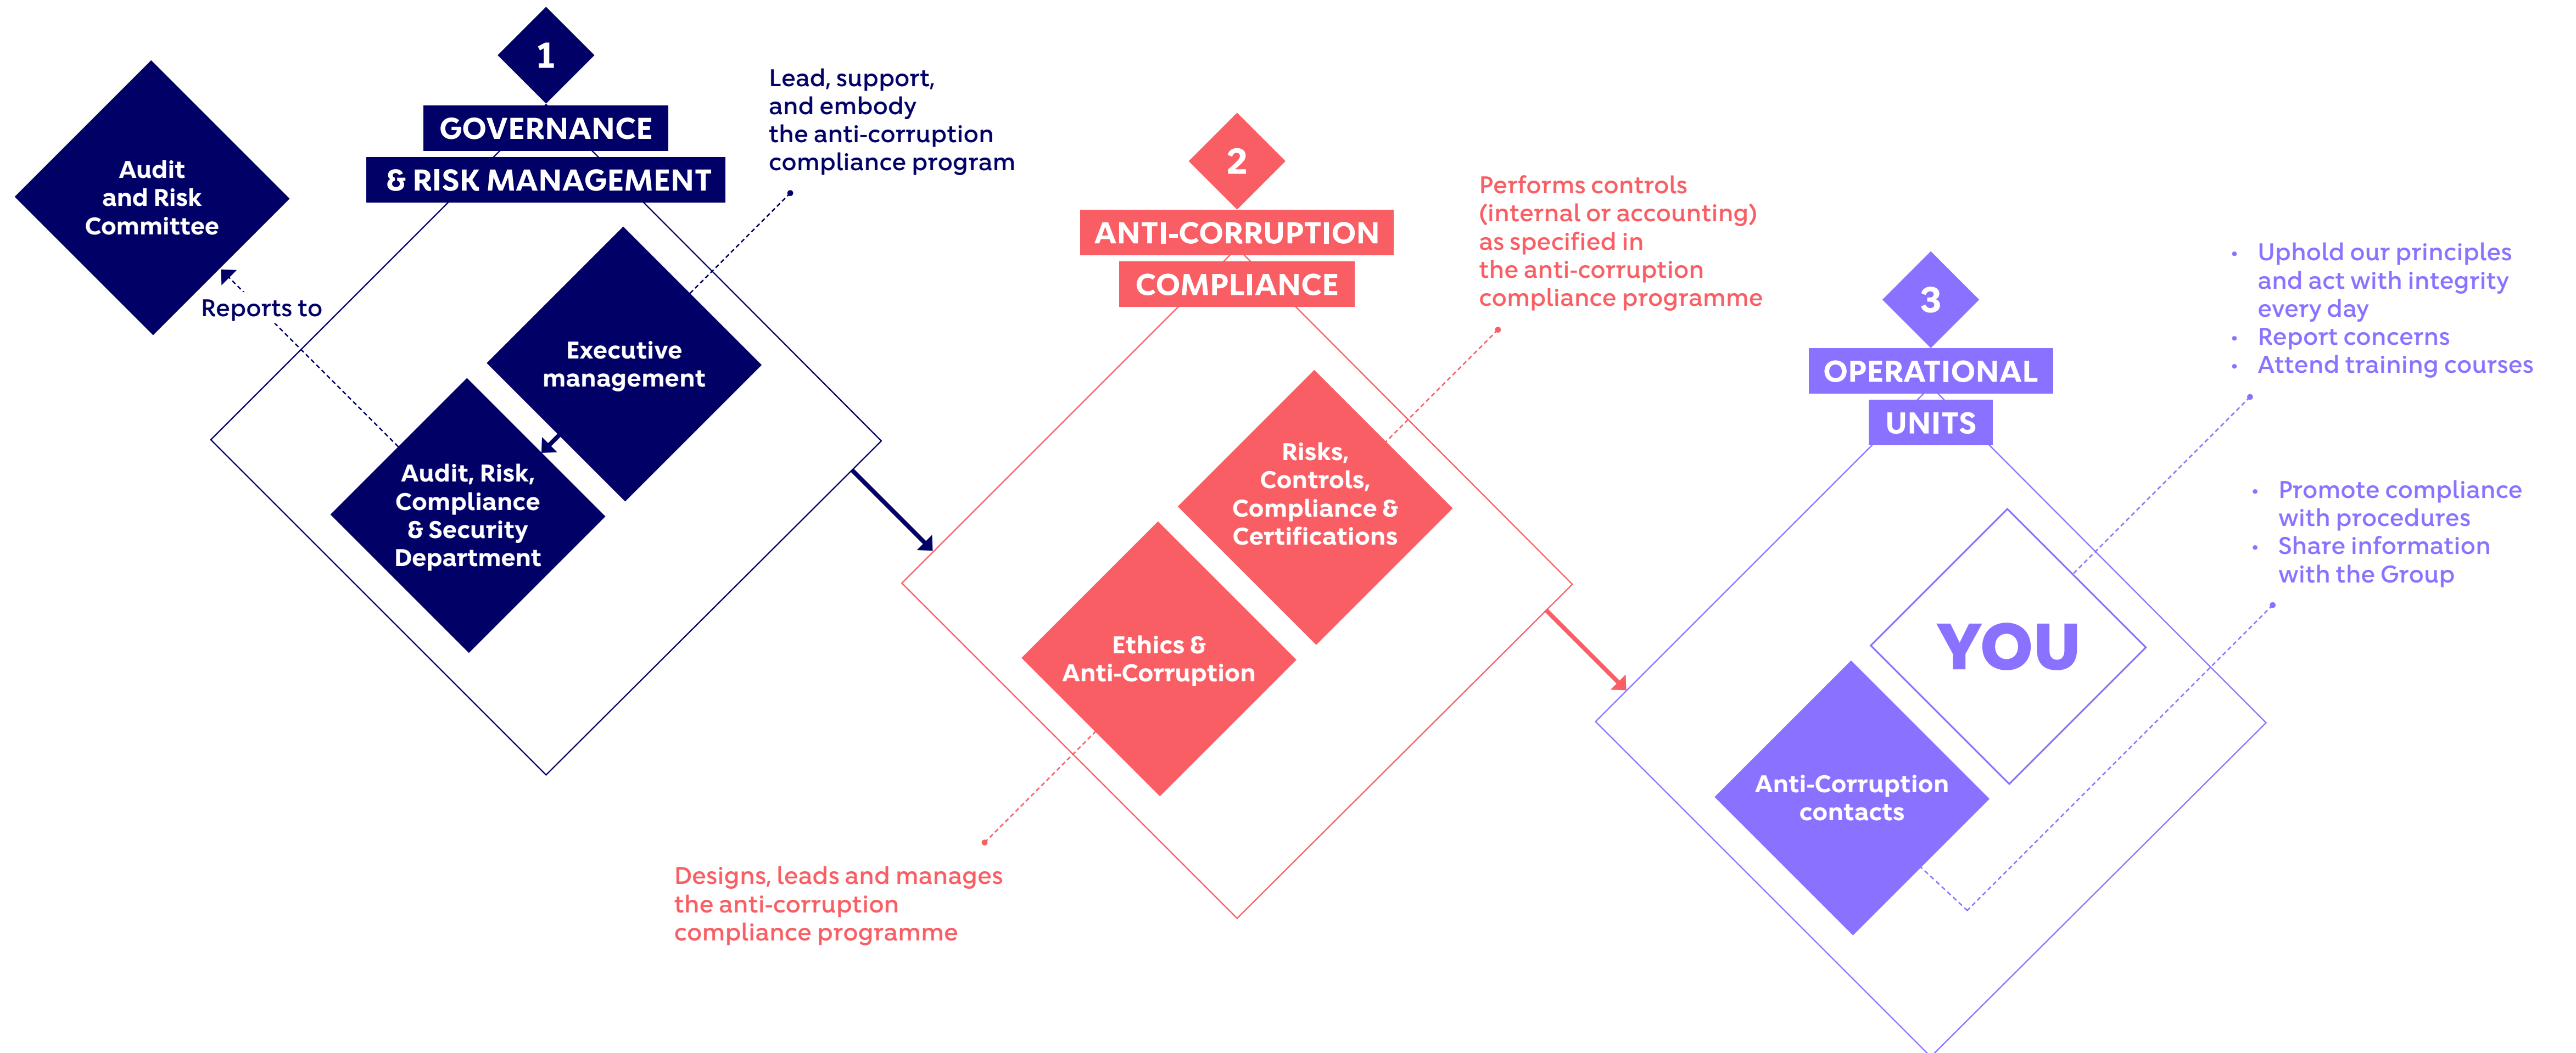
Audit and Risk Committee

1

GOVERNANCE & RISK MANAGEMENT

Lead, support, and embody the anti-corruption compliance program

Reports to

Executive management

Audit, Risk, Compliance & Security Department

2

ANTI-CORRUPTION COMPLIANCE

Performs controls (internal or accounting) as specified in the anti-corruption compliance programme

Risks, Controls, Compliance & Certifications

Ethics & Anti-Corruption

Designs, leads and manages the anti-corruption compliance programme

3

OPERATIONAL UNITS

• Uphold our principles and act with integrity every day
• Report concerns
• Attend training courses

• Promote compliance with procedures
• Share information with the Group

YOU

Anti-Corruption contacts